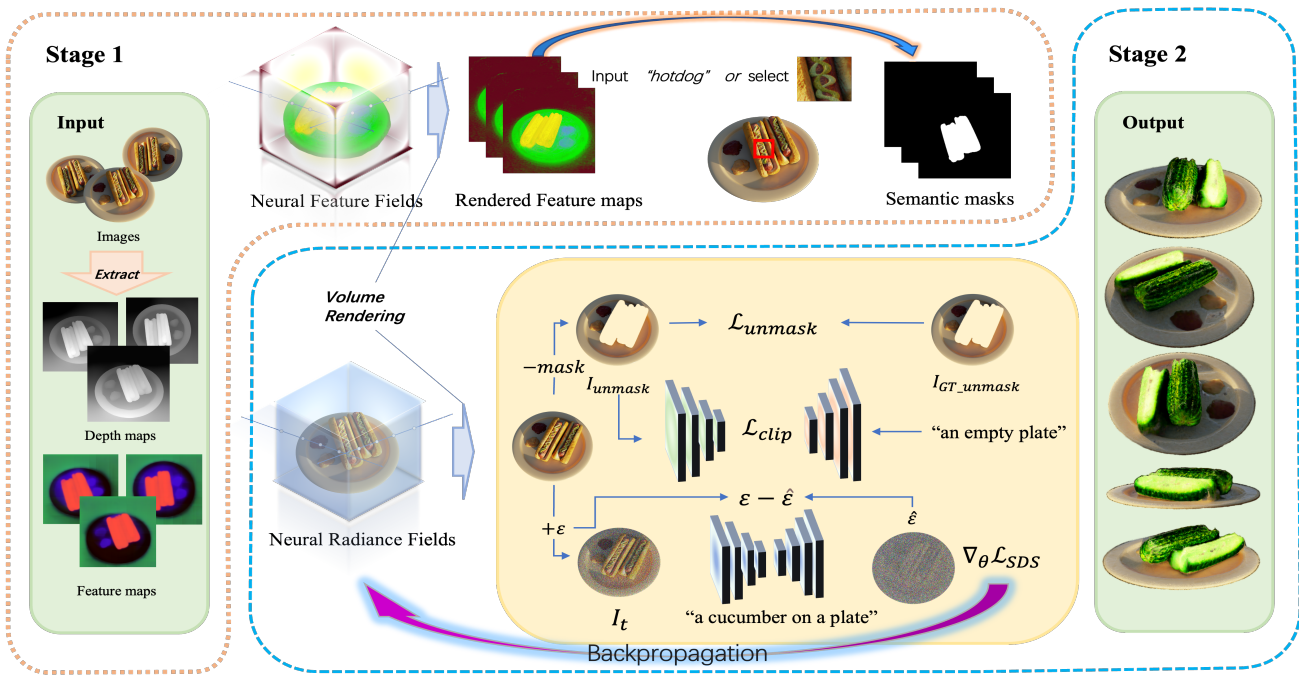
Stage 1

Input

Images

Extract

Depth maps

Feature maps

Neural Feature Fields

Rendered Feature maps

Input "hotdog" or select

Semantic masks

Stage 2

Output

Volume Rendering

Neural Radiance Fields

$-mask$

$I_{unmask}$

$\mathcal{L}_{unmask}$

$I_{GT\_unmask}$

$\mathcal{L}_{clip}$

"an empty plate"

$+\varepsilon$

$\varepsilon - \hat{\varepsilon}$

$\hat{\varepsilon}$

$\nabla_{\theta}\mathcal{L}_{SDS}$

$I_t$

"a cucumber on a plate"

Backpropagation